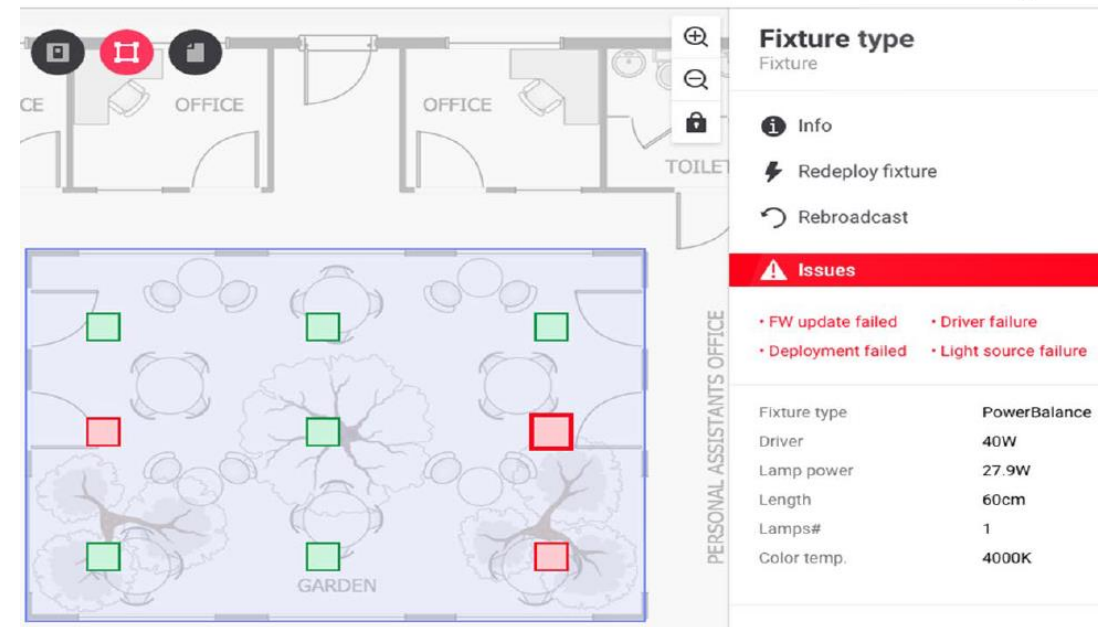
CE OFFICE OFFICE TOILET

PERSONAL ASSISTANTS OFFICE

GARDEN

Fixture type
Fixture

Info

Redeploy fixture

Rebroadcast

Issues

• FW update failed
• Driver failure
• Deployment failed
• Light source failure

| | |
|---|---|
| Fixture type | PowerBalance |
| Driver | 40W |
| Lamp power | 27.9W |
| Length | 60cm |
| Lamps# | 1 |
| Color temp. | 4000K |